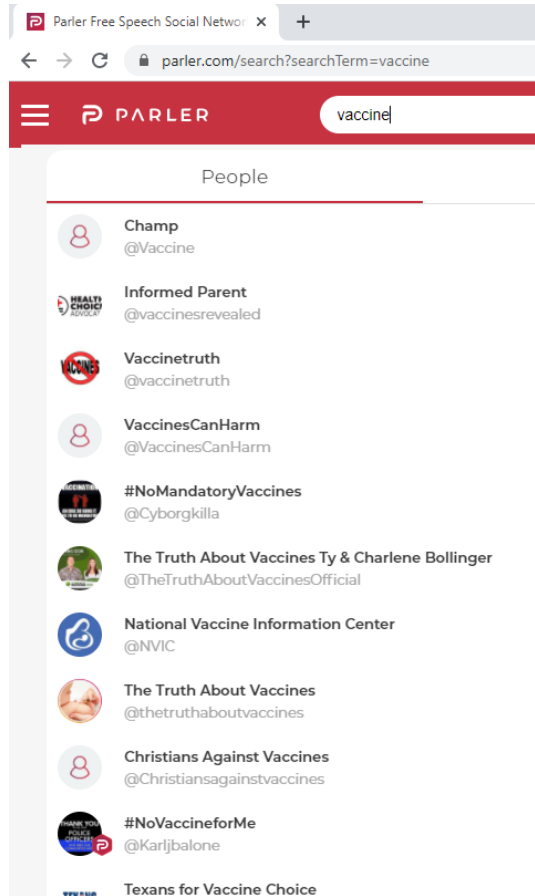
Parler Free Speech Social Networ ×
+
parler.com/search?searchTerm=vaccine
PARLER
vaccine
People
Champ
@Vaccine
HEALTH CHOICE ADVOCATE
Informed Parent
@vaccinesrevealed
VACCINES
Vaccinetruth
@vaccinetruth
VaccinesCanHarm
@VaccinesCanHarm
#NoMandatoryVaccines
@Cyborgkilla
The Truth About Vaccines Ty & Charlene Bollinger
@TheTruthAboutVaccinesOfficial
National Vaccine Information Center
@NVIC
The Truth About Vaccines
@thetruthaboutvaccines
Christians Against Vaccines
@Christiansagainstvaccines
THANK YOU POLICE OFFICERS
#NoVaccineforMe
@Karljbalone
Texans for Vaccine Choice